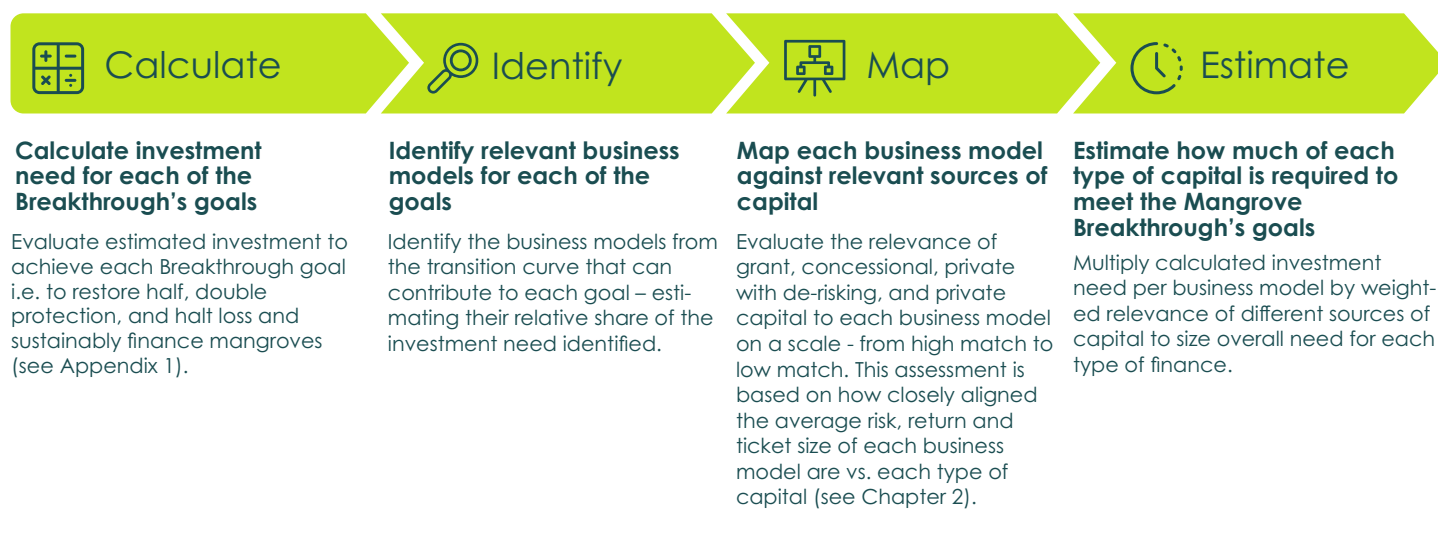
Calculate

Identify

Map

Estimate

Calculate investment need for each of the Breakthrough's goals

Evaluate estimated investment to achieve each Breakthrough goal i.e. to restore half, double protection, and halt loss and sustainably finance mangroves (see Appendix 1).

Identify relevant business models for each of the goals

Identify the business models from the transition curve that can contribute to each goal – estimating their relative share of the investment need identified.

Map each business model against relevant sources of capital

Evaluate the relevance of grant, concessional, private with de-risking, and private capital to each business model on a scale - from high match to low match. This assessment is based on how closely aligned the average risk, return and ticket size of each business model are vs. each type of capital (see Chapter 2).

Estimate how much of each type of capital is required to meet the Mangrove Breakthrough's goals

Multiply calculated investment need per business model by weighted relevance of different sources of capital to size overall need for each type of finance.